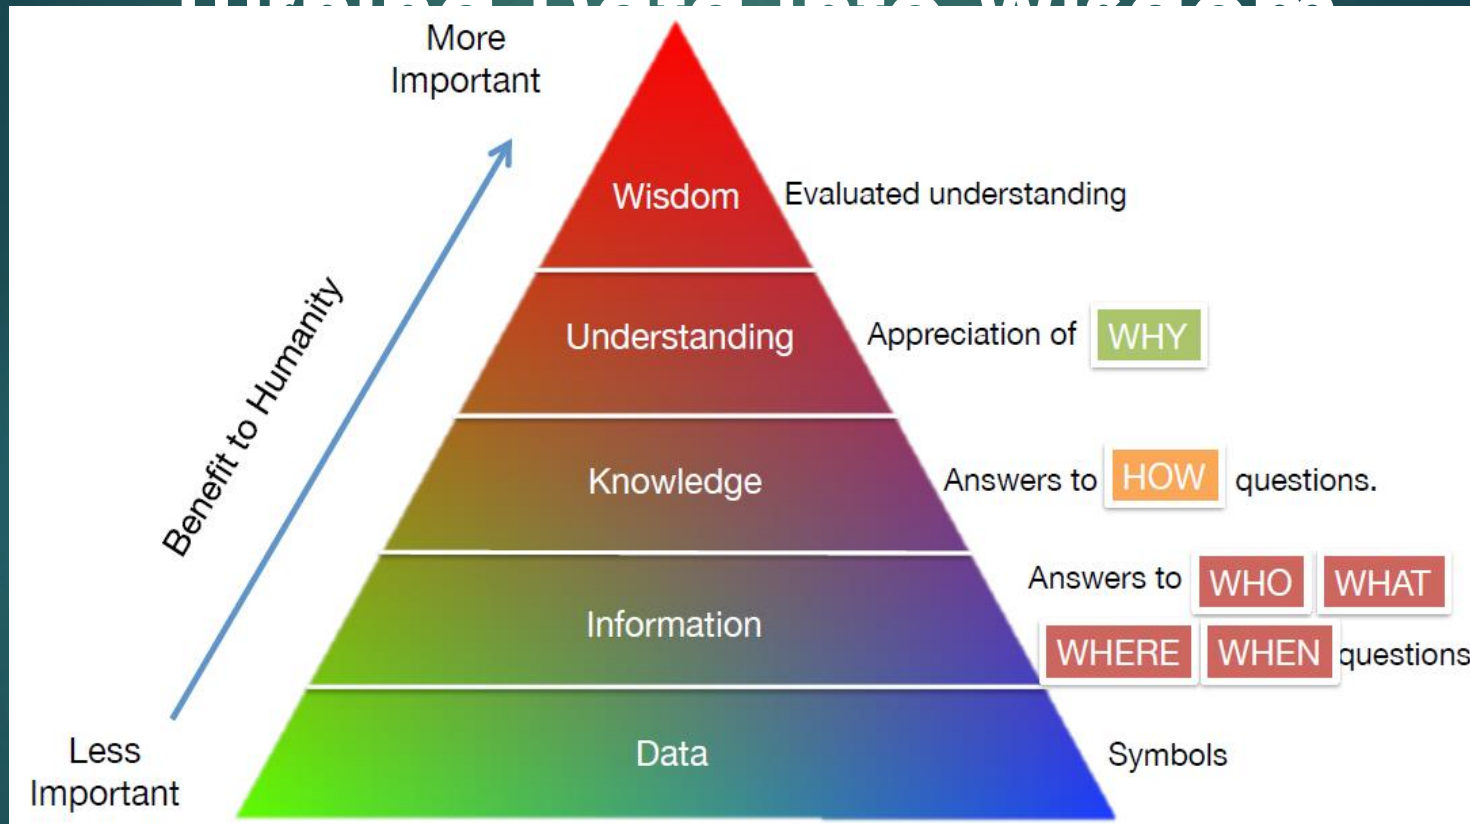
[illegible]

More Important

Wisdom

Evaluated understanding

Understanding

Appreciation of WHY

Benefit to Humanity

Knowledge

Answers to HOW questions.

Information

Answers to WHO WHAT WHERE WHEN questions

Data

Symbols

Less Important